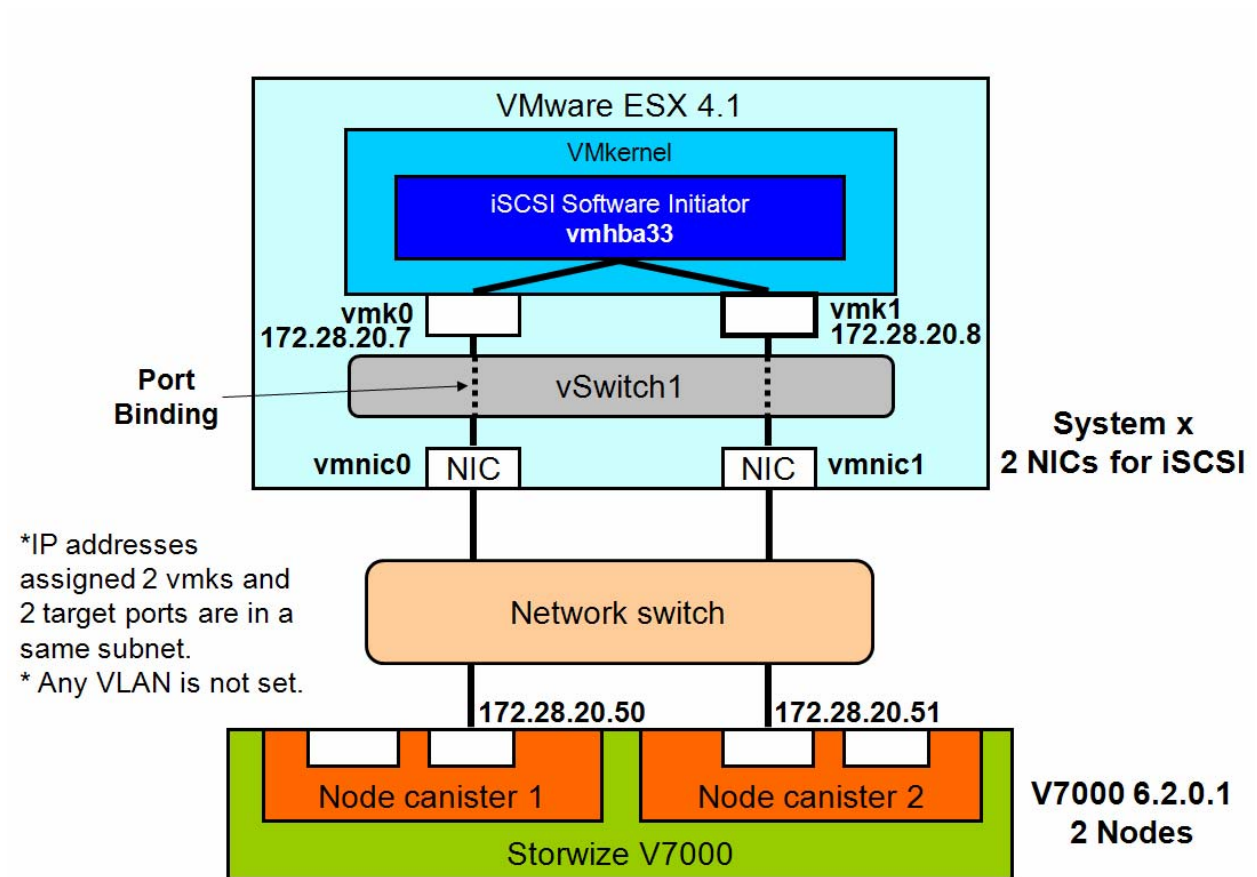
VMware ESX 4.1

VMkernel

iSCSI Software Initiator
vmhba33

vmk0
172.28.20.7

vmk1
172.28.20.8

Port Binding

vSwitch1

System x
2 NICs for iSCSI

vmnic0 NIC

NIC vmnic1

*IP addresses assigned 2 vmks and 2 target ports are in a same subnet.
* Any VLAN is not set.

Network switch

172.28.20.50

172.28.20.51

Node canister 1

Node canister 2

V7000 6.2.0.1
2 Nodes

Storwize V7000